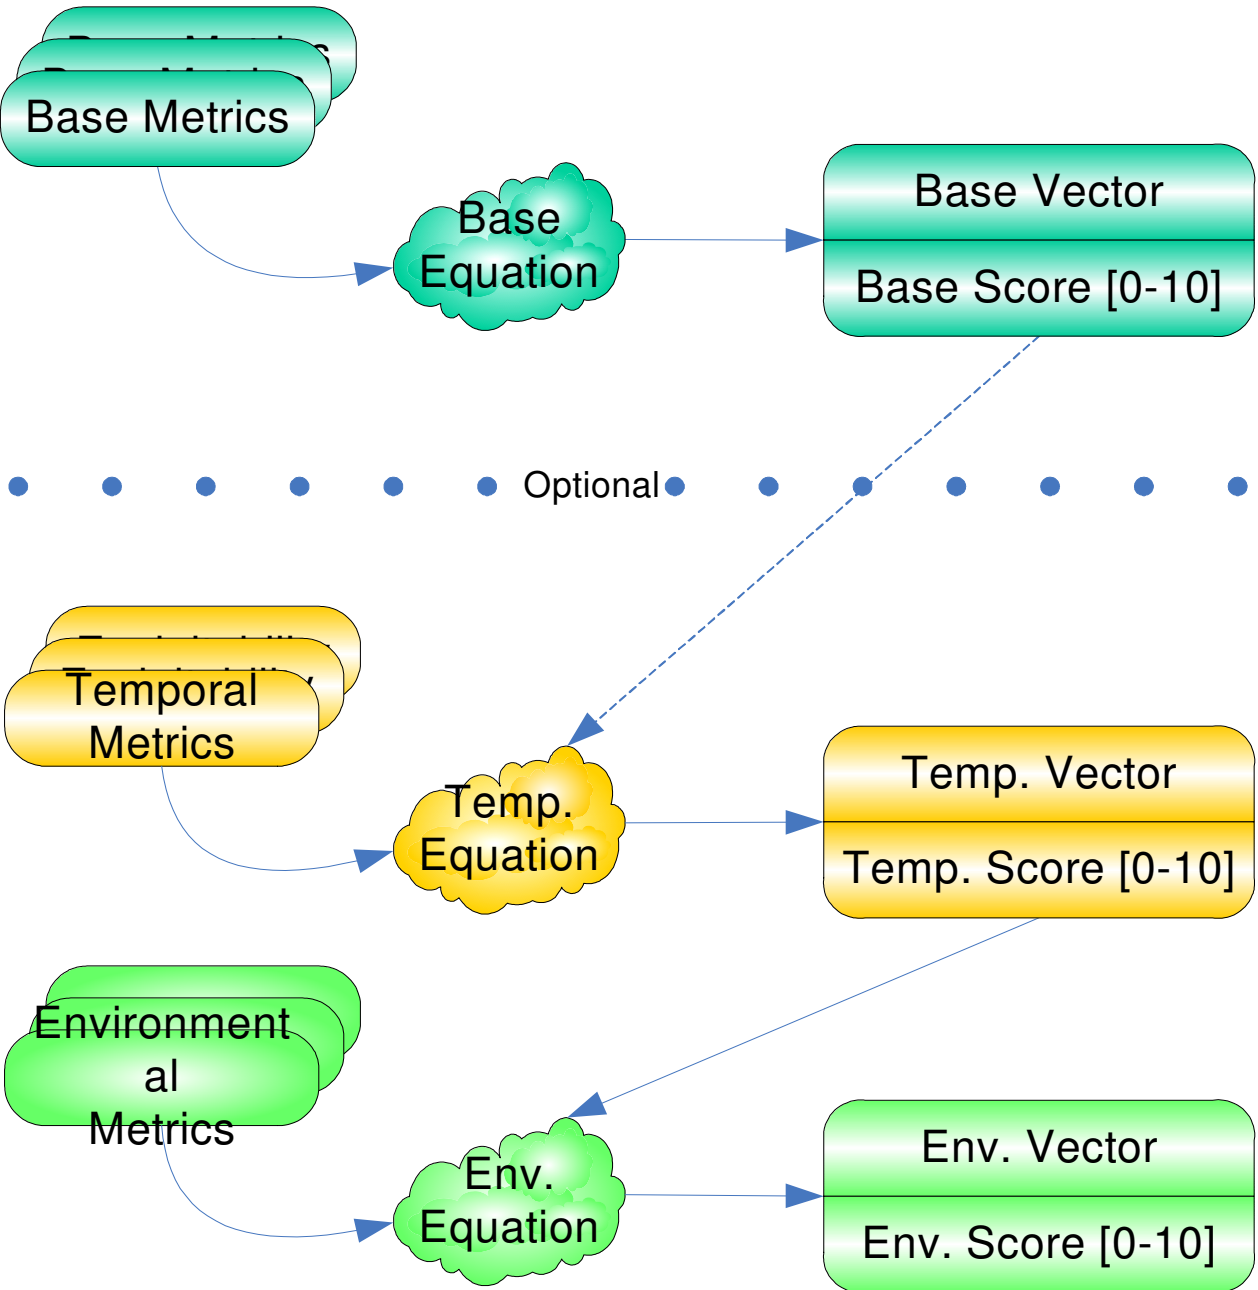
Base Metrics

Base Equation

Base Vector

Base Score [0-10]

Optional

Temporal Metrics

Temp. Equation

Temp. Vector

Temp. Score [0-10]

Environmental Metrics

Env. Equation

Env. Vector

Env. Score [0-10]